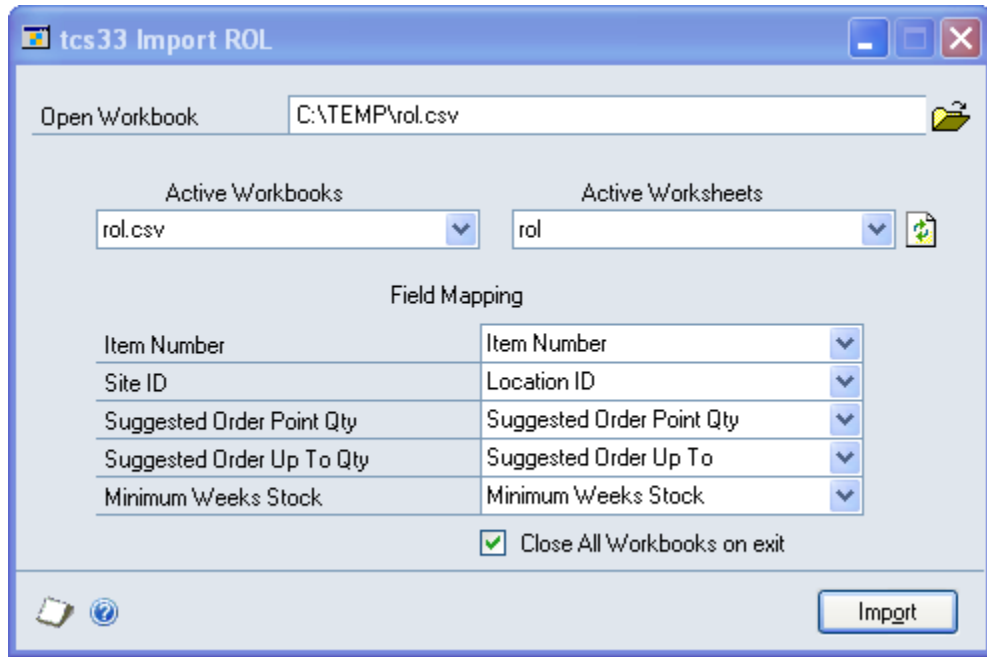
tcs33 Import ROL

Open Workbook C:\TEMP\rol.csv

Active Workbooks
rol.csv

Active Worksheets
rol

Field Mapping

| | |
|---|---|
| Item Number | Item Number |
| Site ID | Location ID |
| Suggested Order Point Qty | Suggested Order Point Qty |
| Suggested Order Up To Qty | Suggested Order Up To |
| Minimum Weeks Stock | Minimum Weeks Stock |

Close All Workbooks on exit

Import